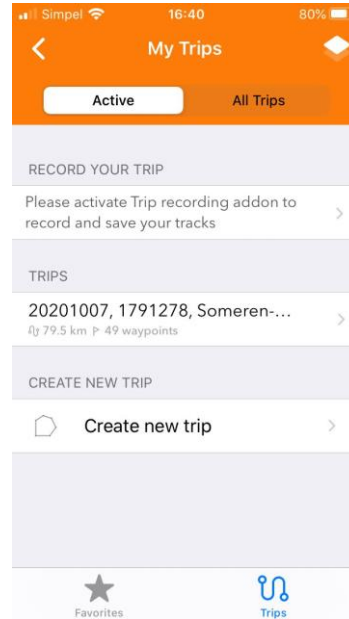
Simpel 16:40 80%

My Trips

Active

All Trips

RECORD YOUR TRIP

Please activate Trip recording addon to record and save your tracks

TRIPS

20201007, 1791278, Someren-…
79.5 km 49 waypoints

CREATE NEW TRIP

Create new trip

Favorites

Trips